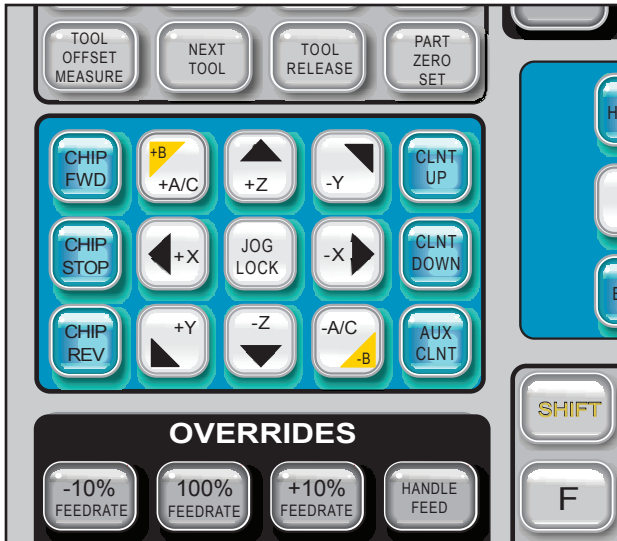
TOOL OFFSET MEASURE

NEXT TOOL

TOOL RELEASE

PART ZERO SET

H

CHIP FWD

+B +A/C

+Z

-Y

CLNT UP

CHIP STOP

+X

JOG LOCK

-X

CLNT DOWN

CHIP REV

+Y

-Z

-A/C -B

AUX CLNT

E

OVERRIDES

SHIFT

-10% FEEDRATE

100% FEEDRATE

+10% FEEDRATE

HANDLE FEED

F